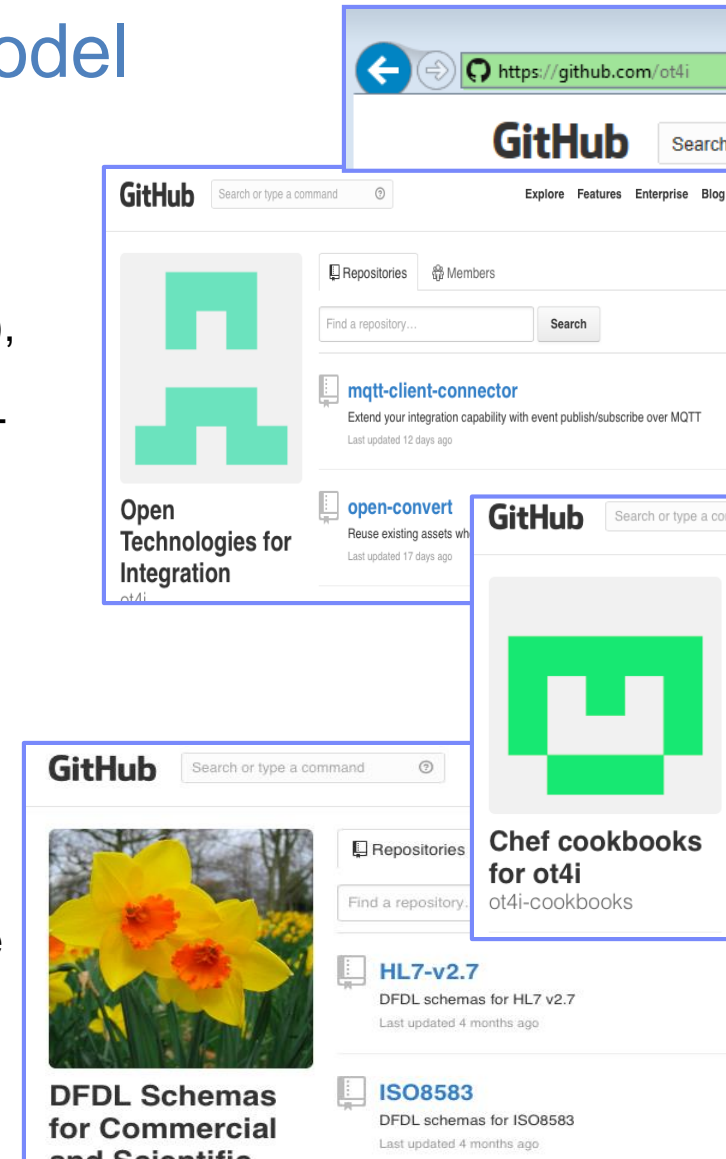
odel

https://github.com/ot4i

GitHub Search

,

-

GitHub Search or type a command

Explore Features Enterprise Blog

Repositories Members

Find a repository... Search

mqtt-client-connector
Extend your integration capability with event publish/subscribe over MQTT
Last updated 12 days ago

Open Technologies for Integration
ot4i

open-convert
Reuse existing assets wh
Last updated 17 days ago

GitHub Search or type a co

Chef cookbooks for ot4i
ot4i-cookbooks

GitHub Search or type a command

Repositories

Find a repository.

e

HL7-v2.7
DFDL schemas for HL7 v2.7
Last updated 4 months ago

ISO8583
DFDL schemas for ISO8583
Last updated 4 months ago

DFDL Schemas for Commercial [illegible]